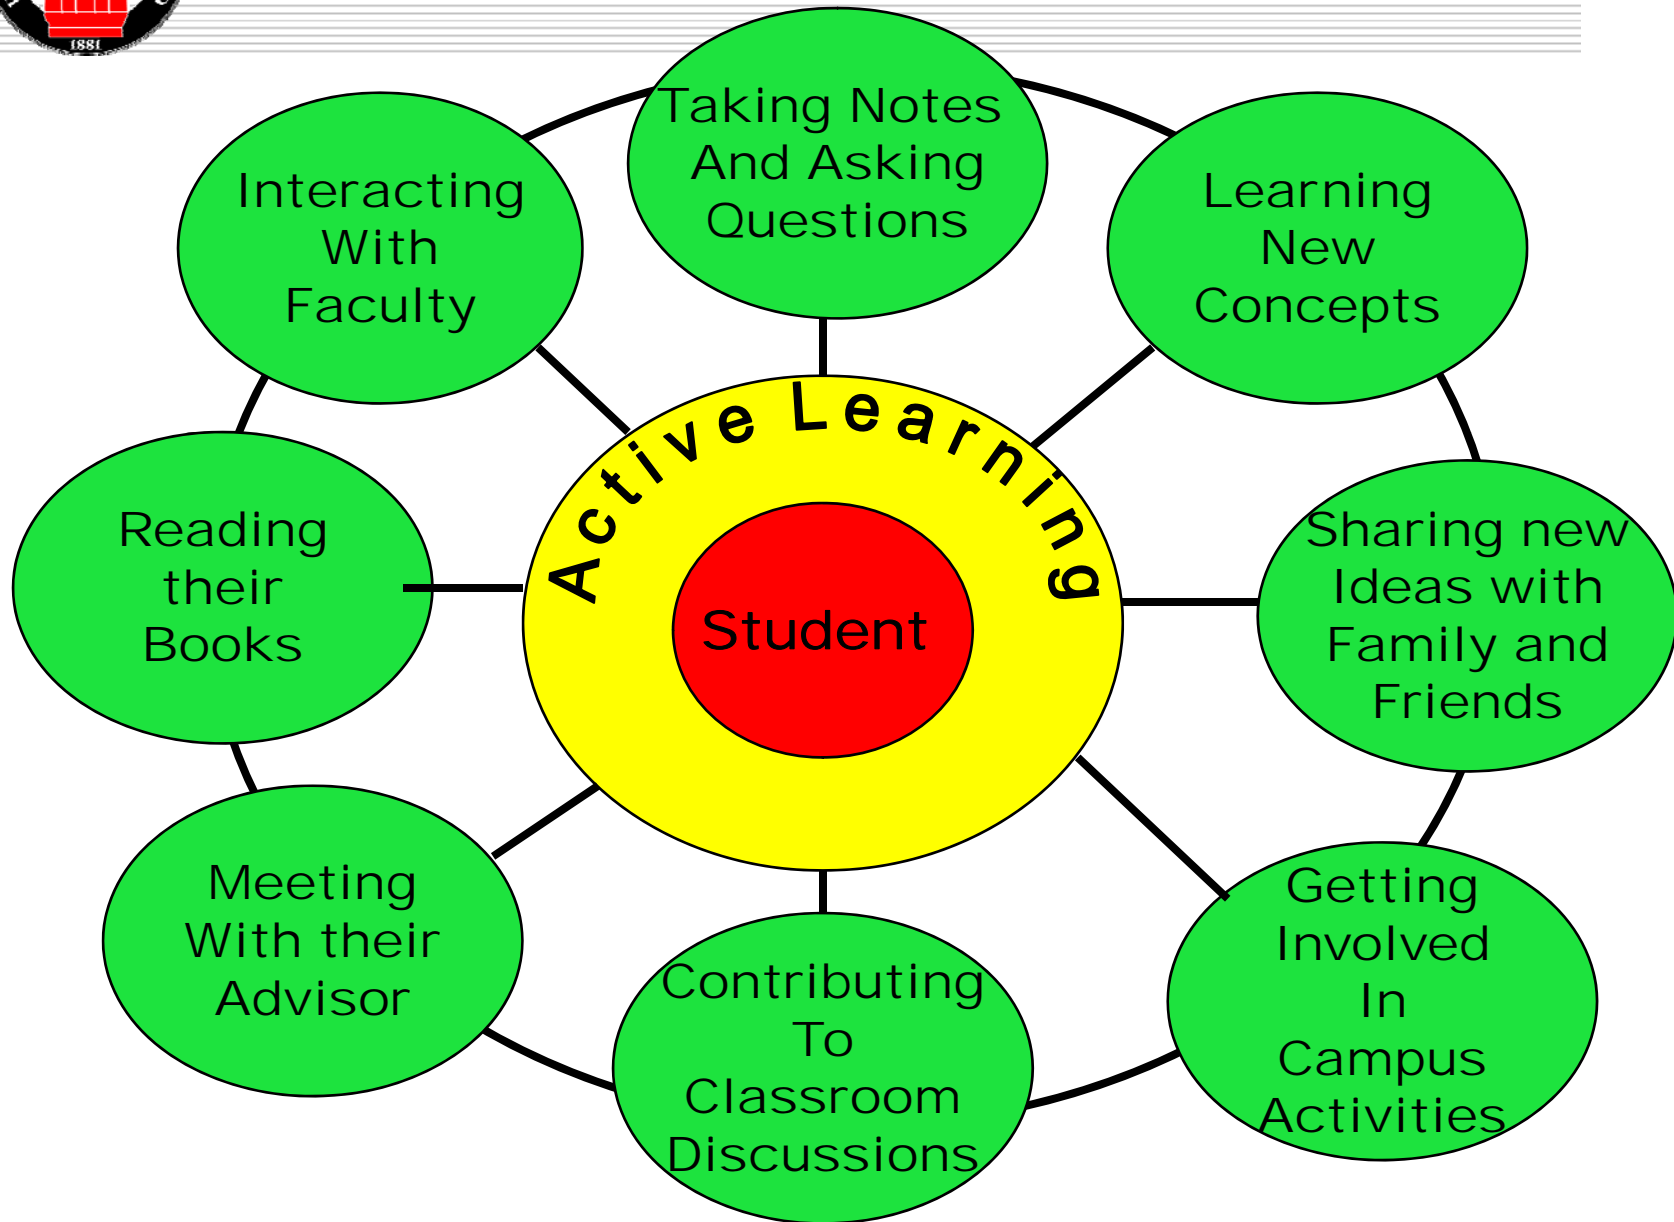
1881

Taking Notes And Asking Questions

Interacting With Faculty

Learning New Concepts

Active Learning

Student

Reading their Books

Sharing new Ideas with Family and Friends

Meeting With their Advisor

Contributing To Classroom Discussions

Getting Involved In Campus Activities